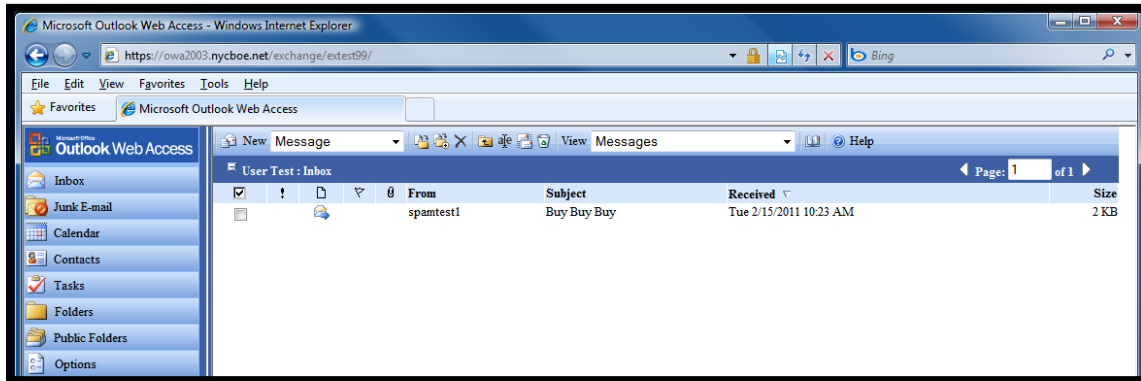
Microsoft Outlook Web Access - Windows Internet Explorer

https://owa2003.nycboe.net/exchange/extest99/

Bing

File Edit View Favorites Tools Help

Favorites

Microsoft Outlook Web Access

Microsoft Office Outlook Web Access

Inbox

Junk E-mail

Calendar

Contacts

Tasks

Folders

Public Folders

Options

New Message

View Messages

Help

User Test : Inbox

Page: 1 of 1

| ! | | | | From | Subject | Received | Size |
|---|---|---|---|---|---|---|---|
| | | | | spamtest1 | Buy Buy Buy | Tue 2/15/2011 10:23 AM | 2 KB |